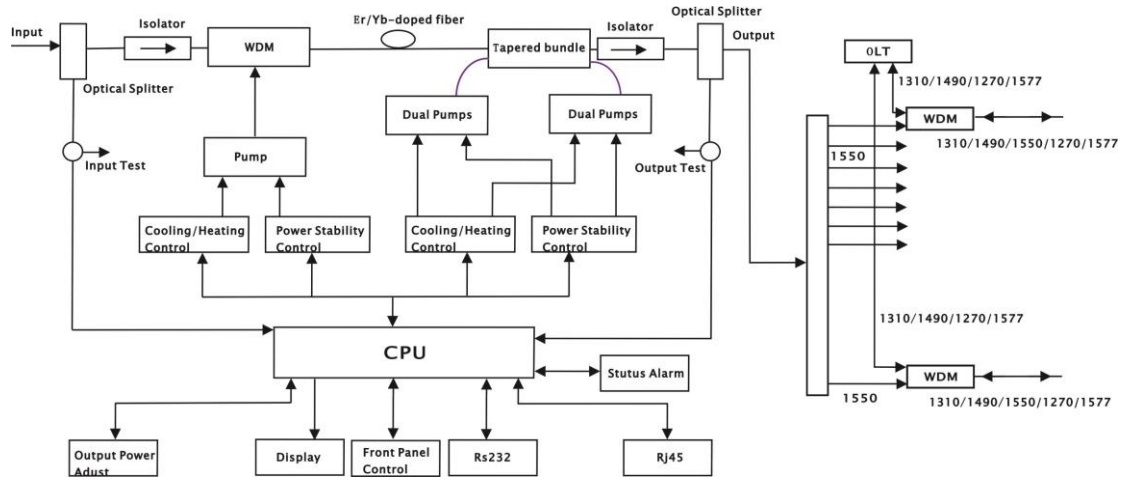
Input
Isolator
WDM
Er/Yb-doped fiber
Tapered bundle
Isolator
Optical Splitter
Output
Optical Splitter
Input Test
Pump
Dual Pumps
Dual Pumps
Output Test
Cooling/Heating Control
Power Stability Control
Cooling/Heating Control
Power Stability Control
CPU
Stutus Alarm
Output Power Adust
Display
Front Panel Control
Rs232
Rj45
OLT
1310/1490/1270/1577
WDM
1310/1490/1550/1270/1577
1550
1310/1490/1270/1577
WDM
1550
1310/1490/1550/1270/1577